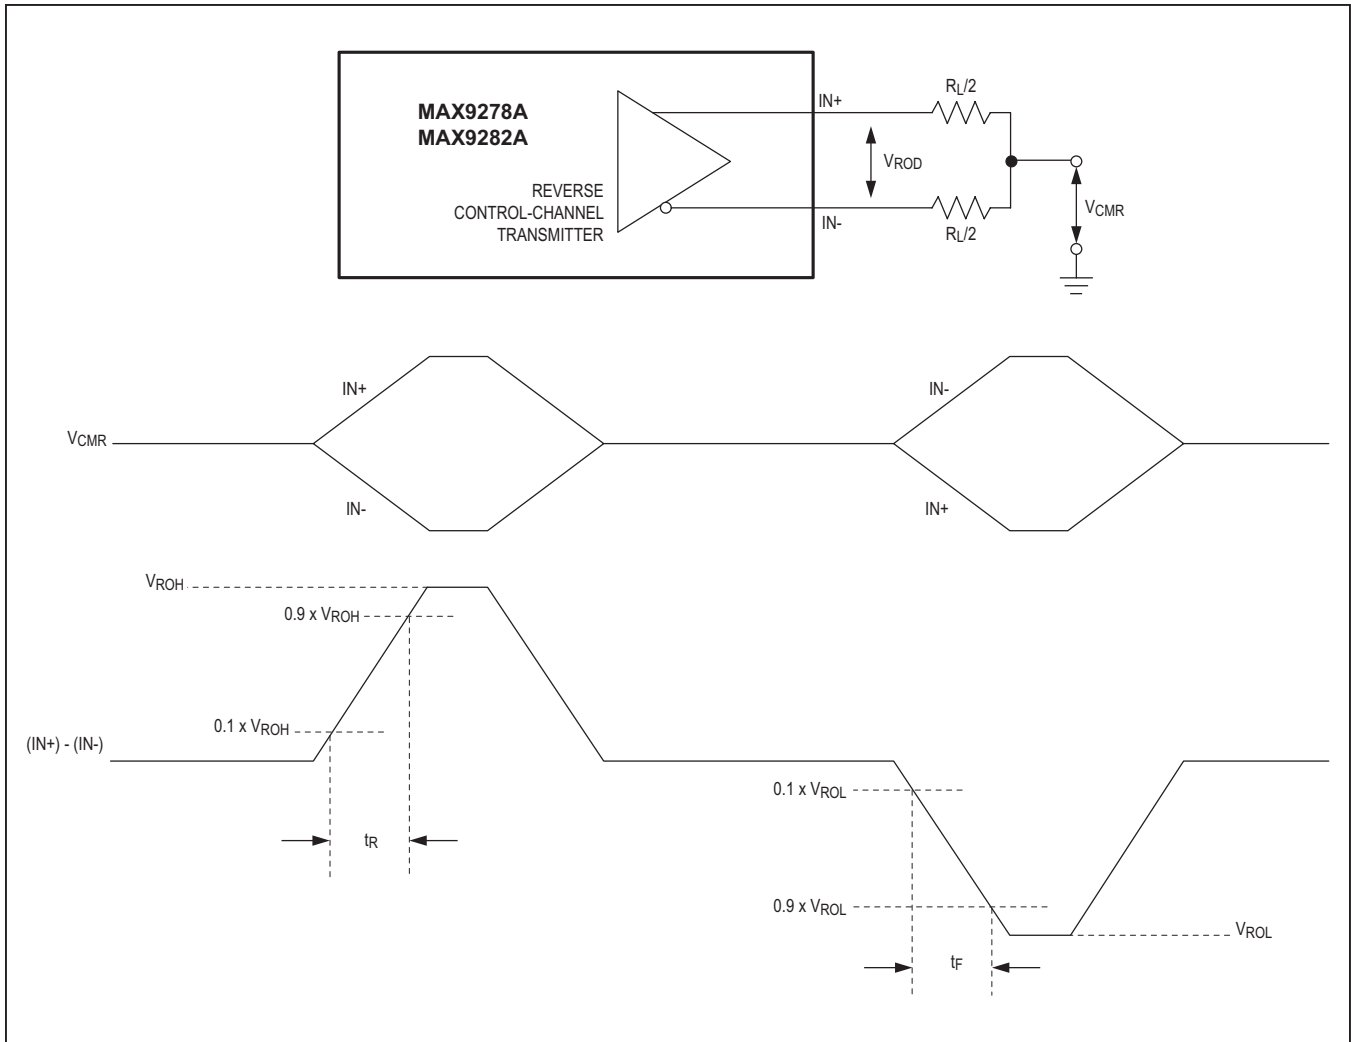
MAX9278A
MAX9282A

REVERSE
CONTROL-CHANNEL
TRANSMITTER

IN+

$V_{ROD}$

IN-

$R_L/2$

$R_L/2$

$V_{CMR}$

IN+

IN-

$V_{CMR}$

IN-

IN+

$V_{ROH}$

$0.9 \times V_{ROH}$

$0.1 \times V_{ROH}$

(IN+) - (IN-)

$t_R$

$0.1 \times V_{ROL}$

$0.9 \times V_{ROL}$

$V_{ROL}$

$t_F$